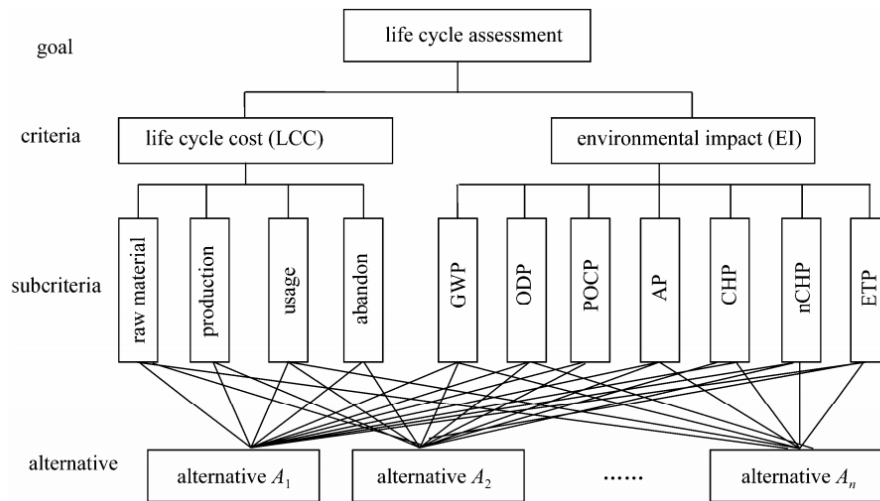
goal

life cycle assessment

criteria

life cycle cost (LCC)

environmental impact (EI)

subcriteria

raw material

production

usage

abandon

GWP

ODP

POCP

AP

CHP

nCHP

ETP

alternative

alternative $A_1$

alternative $A_2$

......

alternative $A_n$